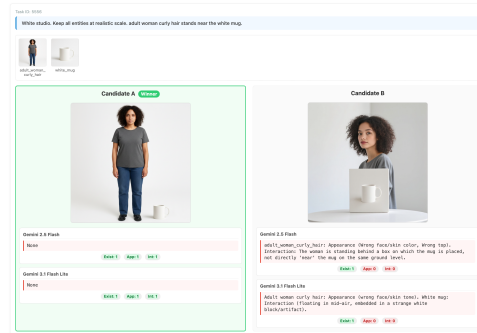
Task ID: 0090

White studio. Keep all entities at realistic scale. adult woman curly hair stands near the white mug.

adult_woman_curly_hair

white_mug

Candidate A Winner

Gemini 2.5 Flash

None

Exist: 1 App: 1 Int: 1

Gemini 3.1 Flash Lite

None

Exist: 1 App: 1 Int: 1

Candidate B

Gemini 2.5 Flash

adult_woman_curly_hair: Appearance (Wrong face/skin color, Wrong top). Interaction: The woman is standing behind a box on which the mug is placed, not directly 'near' the mug on the same ground level.

Exist: 1 App: 0 Int: 0

Gemini 3.1 Flash Lite

Adult woman curly hair: Appearance (wrong face/skin tone). White mug: Interaction (floating in mid-air, embedded in a strange white block/artifact).

Exist: 1 App: 0 Int: 0